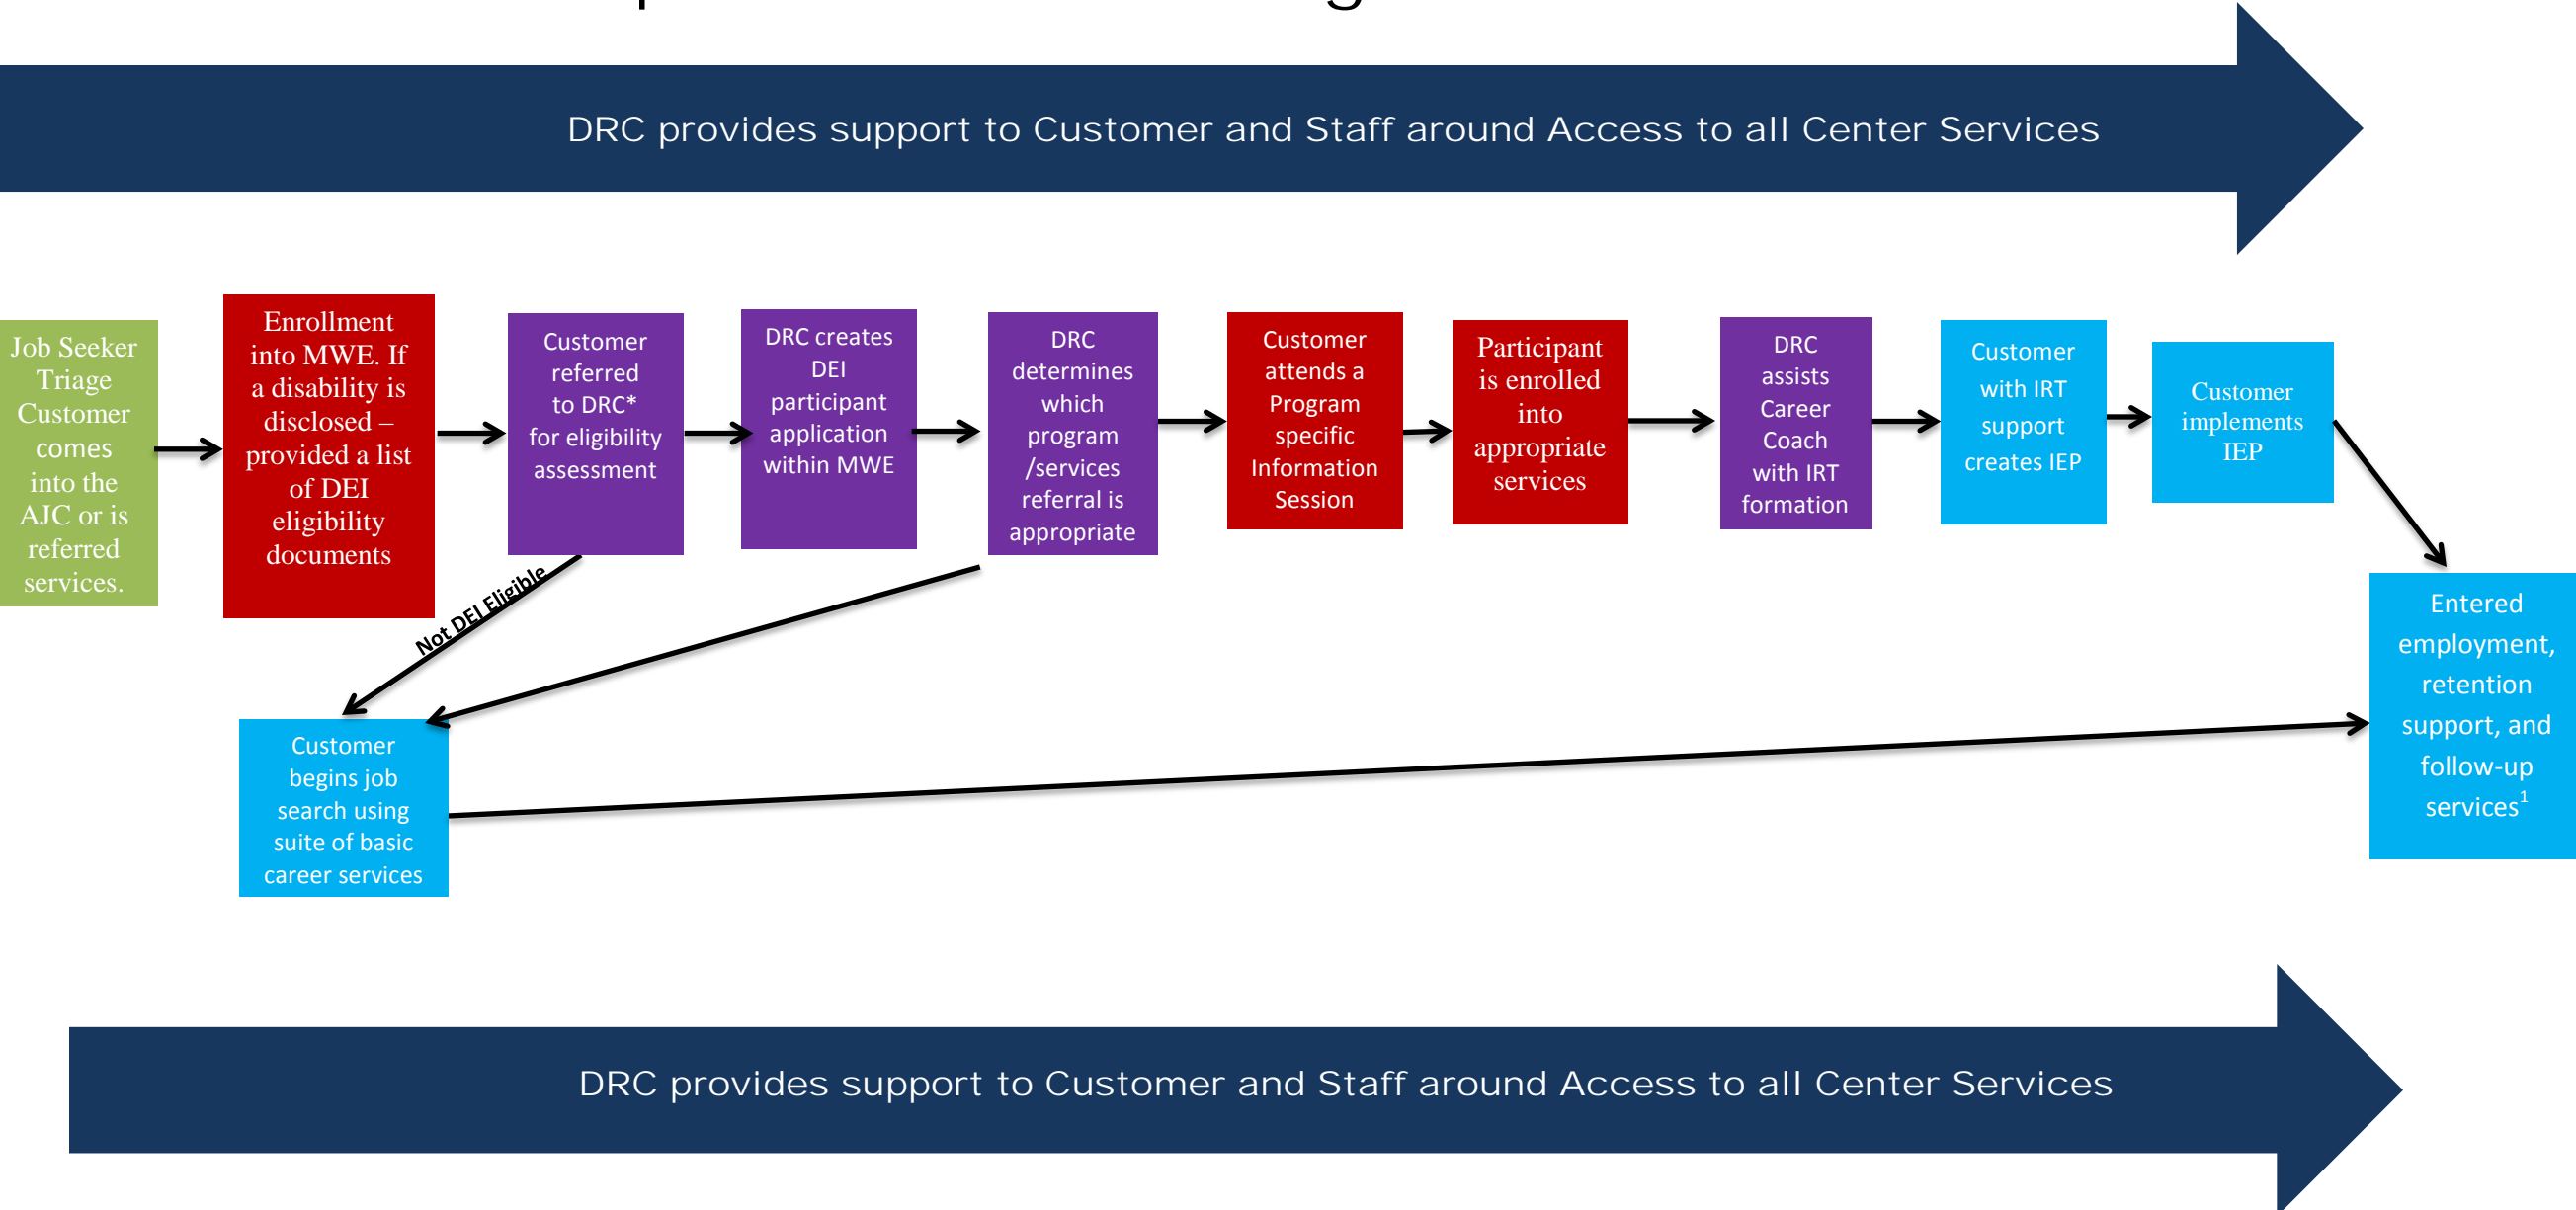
DRC provides support to Customer and Staff around Access to all Center Services

Job Seeker Triage Customer comes into the AJC or is referred services.

Enrollment into MWE. If a disability is disclosed – provided a list of DEI eligibility documents

Customer referred to DRC* for eligibility assessment

DRC creates DEI participant application within MWE

DRC determines which program /services referral is appropriate

Customer attends a Program specific Information Session

Participant is enrolled into appropriate services

DRC assists Career Coach with IRT formation

Customer with IRT support creates IEP

Customer implements IEP

Not DEI Eligible

Customer begins job search using suite of basic career services

Entered employment, retention support, and follow-up services$^1$

DRC provides support to Customer and Staff around Access to all Center Services